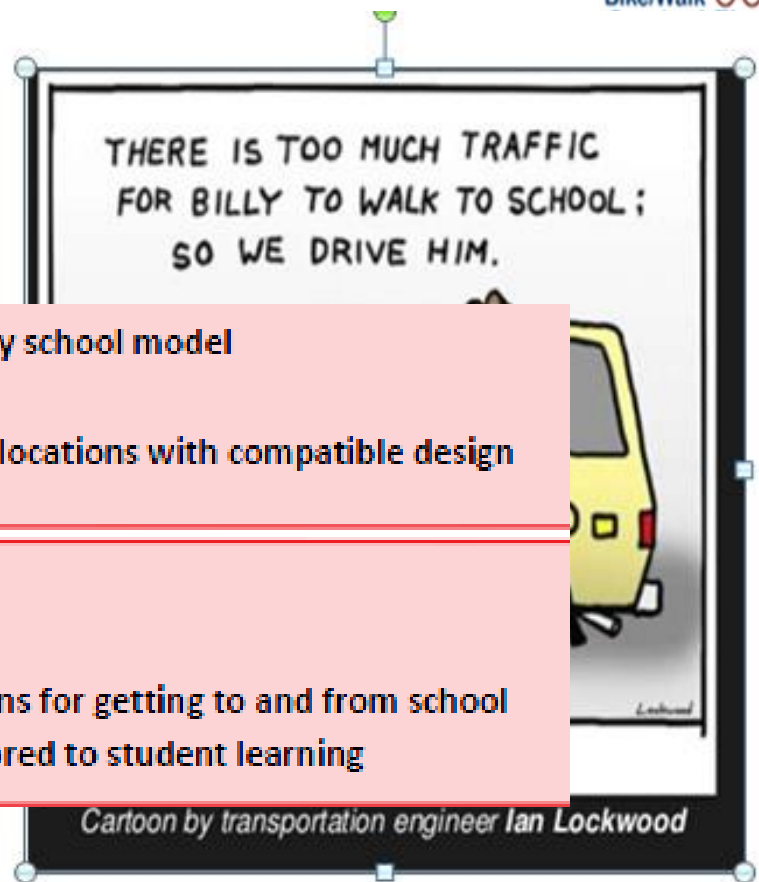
Bike/Walk

THERE IS TOO MUCH TRAFFIC FOR BILLY TO WALK TO SCHOOL; SO WE DRIVE HIM.

y school model

locations with compatible design

ns for getting to and from school
ored to student learning

Lockwood

Cartoon by transportation engineer **Ian Lockwood**